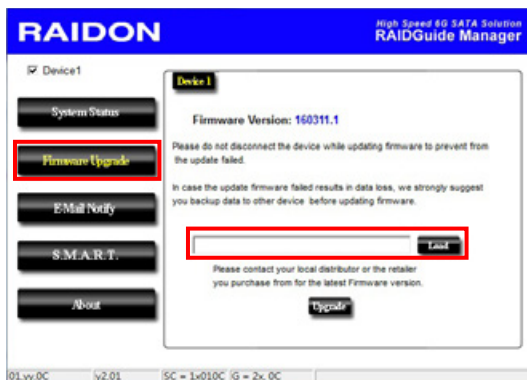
RAIDON

High Speed 6G SATA Solution
RAIDGuide Manager

Device1

System Status

Firmware Upgrade

E-Mail Notify

S.M.A.R.T.

About

Device 1

Firmware Version: 160311.1

Please do not disconnect the device while updating firmware to prevent from the update failed.

In case the update firmware failed results in data loss, we strongly suggest you backup data to other device before updating firmware.

Load

Please contact your local distributor or the retailer you purchase from for the latest Firmware version.

Upgrade

01.yy.0C | v2.01 | SC = 1x010C | G = 2x. 0C